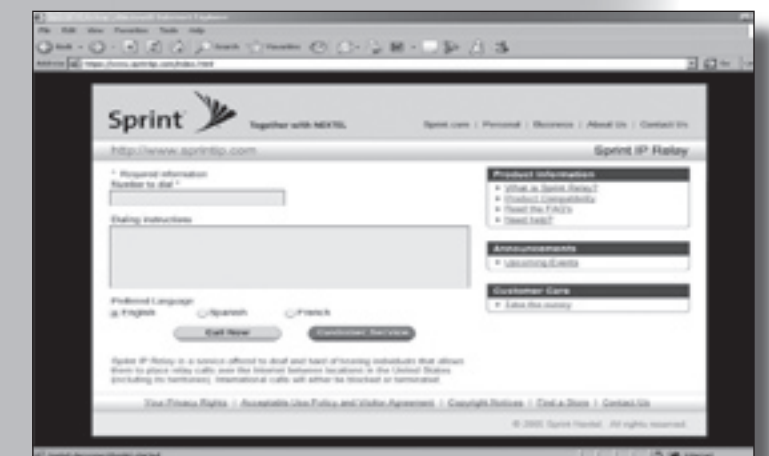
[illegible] - Microsoft Internet Explorer

File Edit View Favorites Tools Help

Back Search Favorites

Address https://www.sprintip.com/index.html

Sprint Together with NEXTEL

Sprint.com | Personal | Business | About Us | Contact Us

http://www.sprintip.com

Sprint IP Relay

* Required information
Number to dial *

Dialing Instructions

Preferred Language
English Spanish French

Call Now Customer Service

Sprint IP Relay is a service offered to deaf and hard of hearing individuals that allows them to place relay calls over the Internet between locations in the United States (including its territories). International calls will either be blocked or terminated.

Product Information
What is Sprint Relay?
Product Compatibility
Read the FAQ's
Need help?

Announcements
Upcoming Events

Customer Care
Take the survey

Your Privacy Rights | Acceptable Use Policy and Visitor Agreement | Copyright Notices | Find a Store | Contact Us

© 2005 Sprint Nextel. All rights reserved.

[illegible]